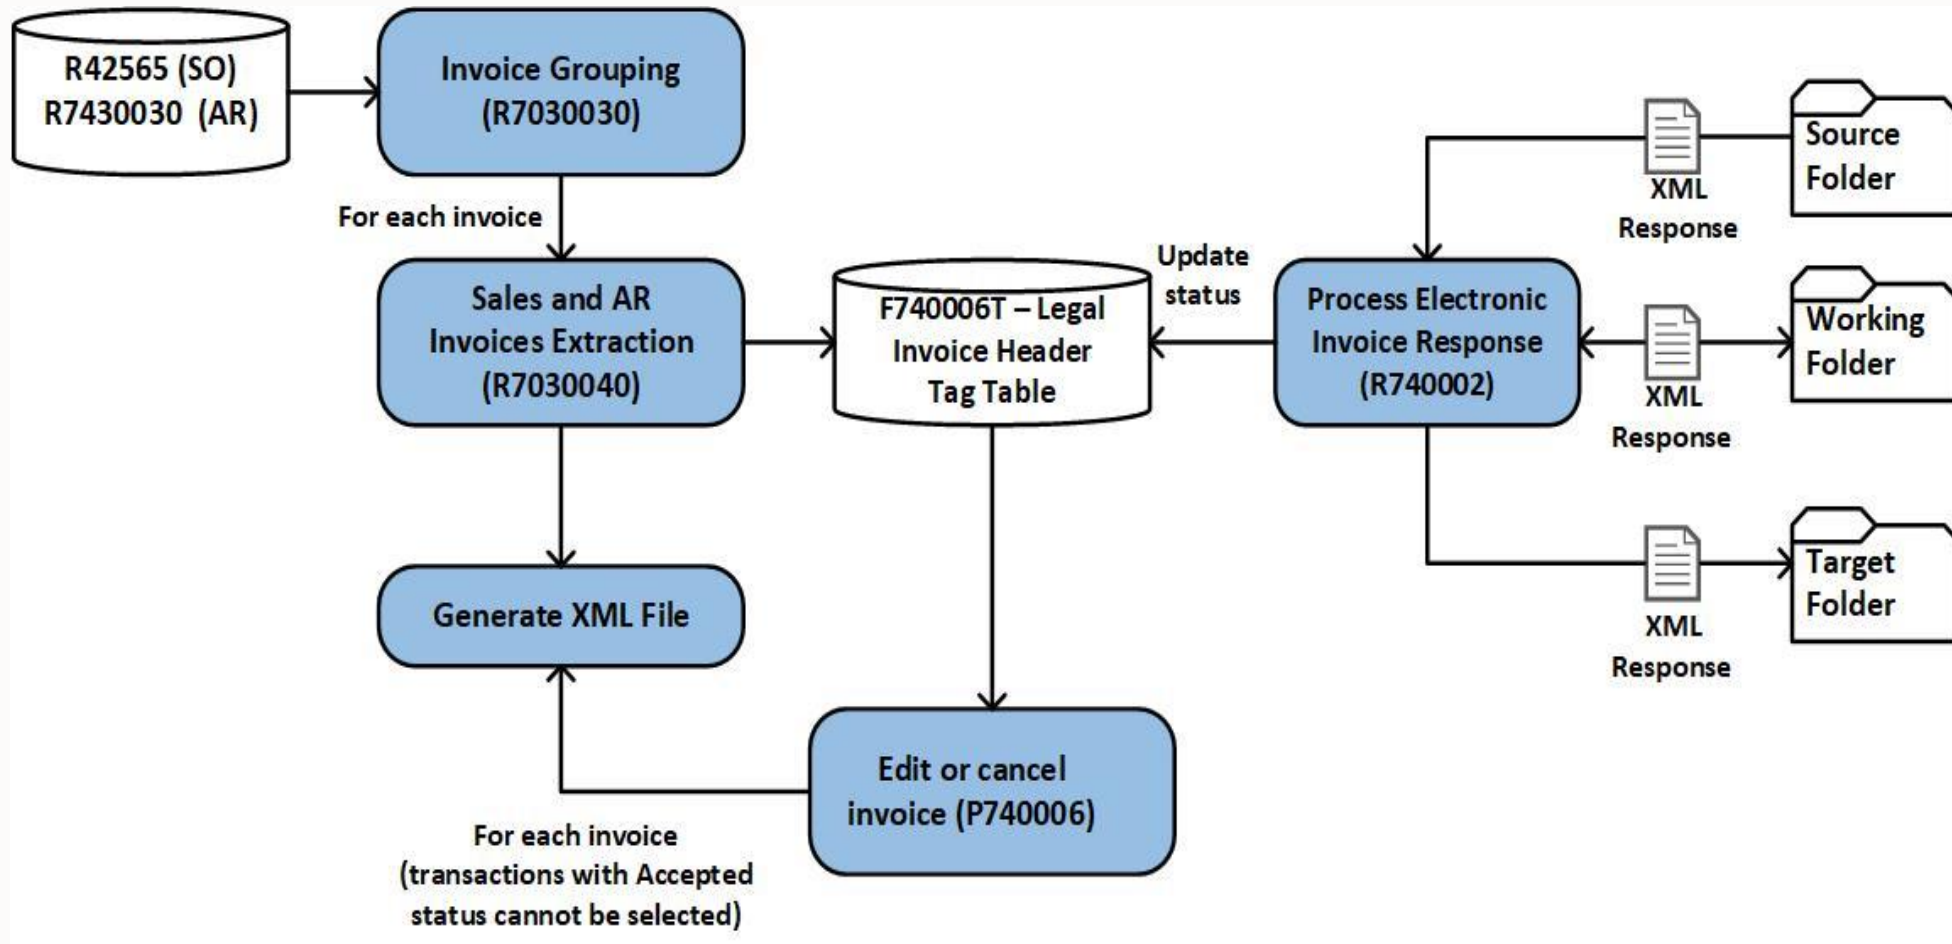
R42565 (SO)
R7430030 (AR)

Invoice Grouping
(R7030030)

For each invoice

Sales and AR
Invoices Extraction
(R7030040)

F740006T – Legal
Invoice Header
Tag Table

Update
status

Process Electronic
Invoice Response
(R740002)

XML
Response

Source
Folder

XML
Response

Working
Folder

XML
Response

Target
Folder

Generate XML File

Edit or cancel
invoice (P740006)

For each invoice
(transactions with Accepted
status cannot be selected)